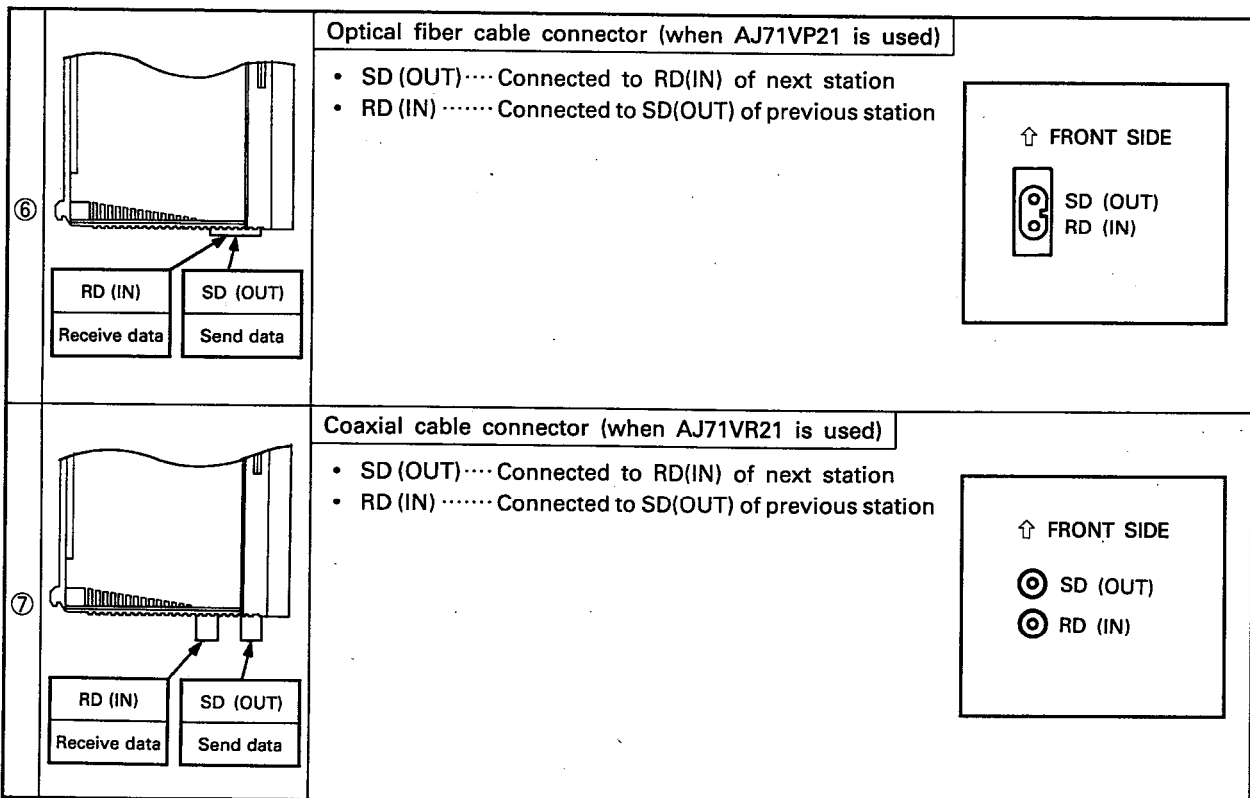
| | | |
|---|---|---|
| ⑥ | RD (IN) Receive data · SD (OUT) Send data | Optical fiber cable connector (when AJ71VP21 is used)<br>• SD (OUT)···· Connected to RD(IN) of next station<br>• RD (IN) ······· Connected to SD(OUT) of previous station<br>⇧ FRONT SIDE<br>SD (OUT)<br>RD (IN) |
| ⑦ | RD (IN) Receive data · SD (OUT) Send data | Coaxial cable connector (when AJ71VR21 is used)<br>• SD (OUT)···· Connected to RD(IN) of next station<br>• RD (IN) ······· Connected to SD(OUT) of previous station<br>⇧ FRONT SIDE<br>SD (OUT)<br>RD (IN) |